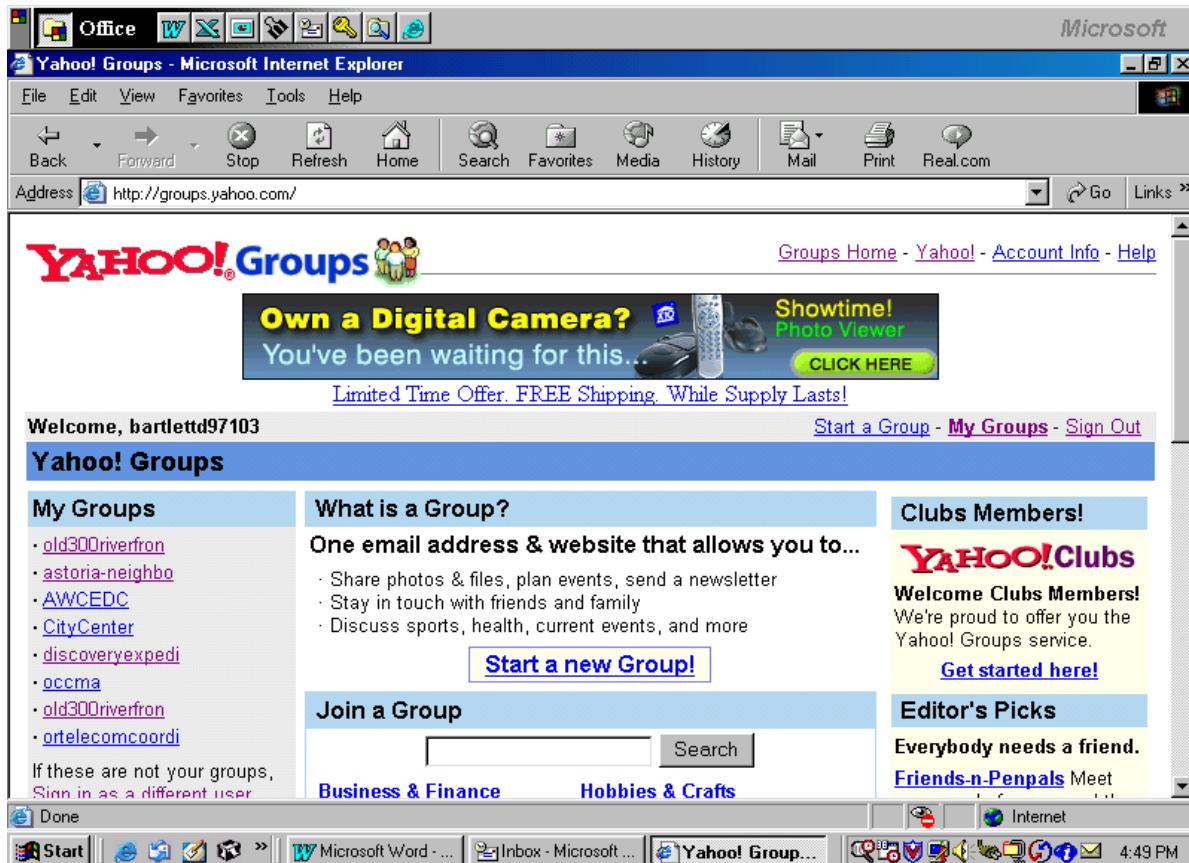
Office

Microsoft

Yahoo! Groups - Microsoft Internet Explorer

File Edit View Favorites Tools Help

Back Forward Stop Refresh Home Search Favorites Media History Mail Print Real.com

Address http://groups.yahoo.com/ Go Links

YAHOO! Groups

Groups Home - Yahoo! - Account Info - Help

Own a Digital Camera? You've been waiting for this... Showtime! Photo Viewer CLICK HERE

Limited Time Offer. FREE Shipping. While Supply Lasts!

Welcome, bartlettd97103

Start a Group - My Groups - Sign Out

Yahoo! Groups

My Groups

· old300riverfron
· astoria-neighbo
· AWCEDC
· CityCenter
· discoveryexpedi
· occma
· old300riverfron
· ortelecomcoordi

If these are not your groups, Sign in as a different user

What is a Group?

One email address & website that allows you to...

· Share photos & files, plan events, send a newsletter
· Stay in touch with friends and family
· Discuss sports, health, current events, and more

Start a new Group!

Join a Group

Search

Business & Finance Hobbies & Crafts

Clubs Members!

YAHOO! Clubs

Welcome Clubs Members!
We're proud to offer you the Yahoo! Groups service.

Get started here!

Editor's Picks

Everybody needs a friend.

Friends-n-Penpals Meet

Done

Internet

Start

Microsoft Word - ... Inbox - Microsoft ... Yahoo! Group...

4:49 PM